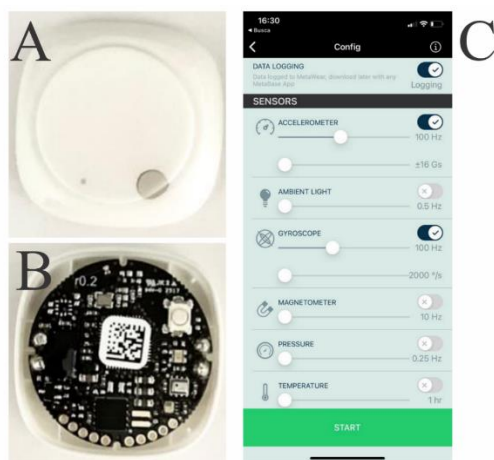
A

B

r0.2

C

16:30
◂ Busca

Config

DATA LOGGING
Data logged to MetaWear, download later with any MetaBase App
Logging

SENSORS

ACCELEROMETER
100 Hz
±16 Gs

AMBIENT LIGHT
0.5 Hz

GYROSCOPE
100 Hz
2000 °/s

MAGNETOMETER
10 Hz

PRESSURE
0.25 Hz

TEMPERATURE
1 hr

START